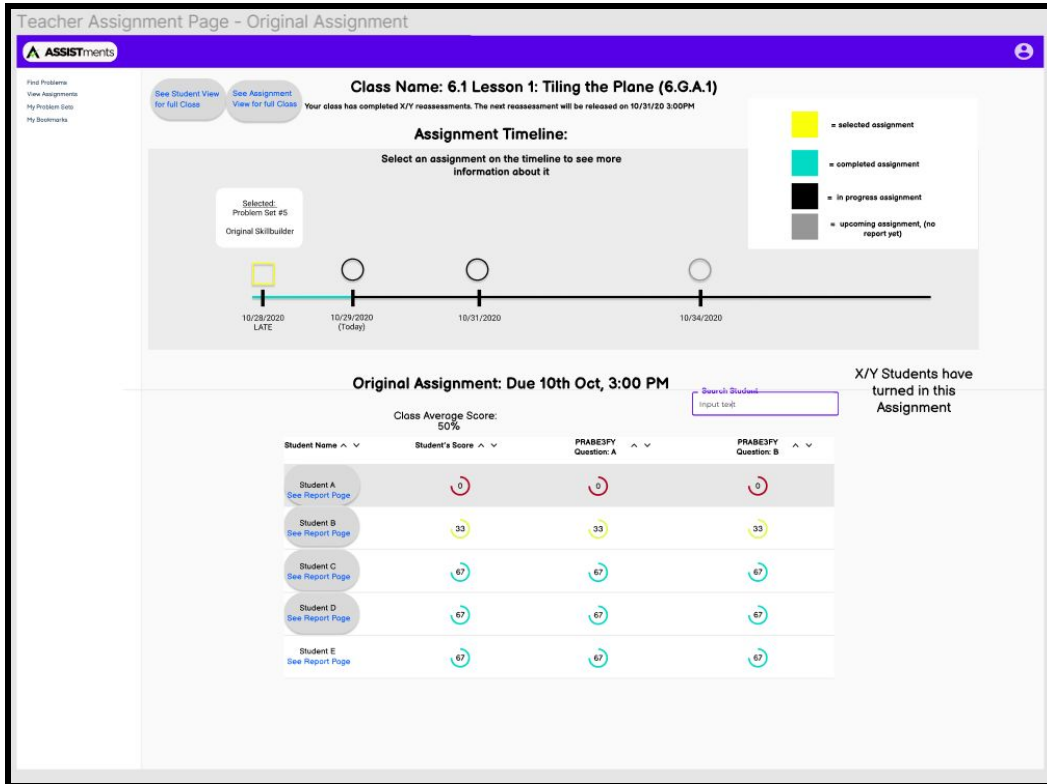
Teacher Assignment Page - Original Assignment

ASSISTments

Find Problems
View Assignments
My Problem Sets
My Bookmarks

See Student View for full Class

See Assignment View for full Class

Class Name: 6.1 Lesson 1: Tiling the Plane (6.G.A.1)

Your class has completed X/Y reassessments. The next reassessment will be released on 10/31/20 3:00PM

= selected assignment

= completed assignment

= in progress assignment

= upcoming assignment, (no report yet)

Assignment Timeline:

Select an assignment on the timeline to see more information about it

Selected:
Problem Set #5

Original Skillbuilder

10/28/2020
LATE

10/29/2020
(Today)

10/31/2020

10/34/2020

Original Assignment: Due 10th Oct, 3:00 PM

Search Student
Input text

X/Y Students have turned in this Assignment

Class Average Score:
50%

| Student Name ^ v | Student's Score ^ v | PRABE3FY Question: A ^ v | PRABE3FY Question: B ^ v |
|---|---|---|---|
| Student A See Report Page | 0 | 0 | 0 |
| Student B See Report Page | 33 | 33 | 33 |
| Student C See Report Page | 67 | 67 | 67 |
| Student D See Report Page | 67 | 67 | 67 |
| Student E See Report Page | 67 | 67 | 67 |